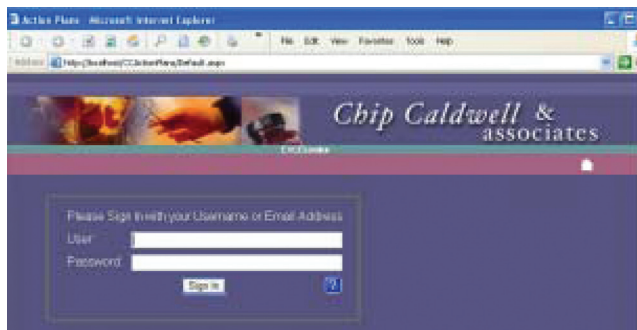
Action Plans - Microsoft Internet Explorer

File Edit View Favorites Tools Help

Address http://localhost/CCActionPlans/Default.aspx

Chip Caldwell & associates

CYC Consulting

Please Sign In with your Username or Email Address

User

Password

Sign In

?